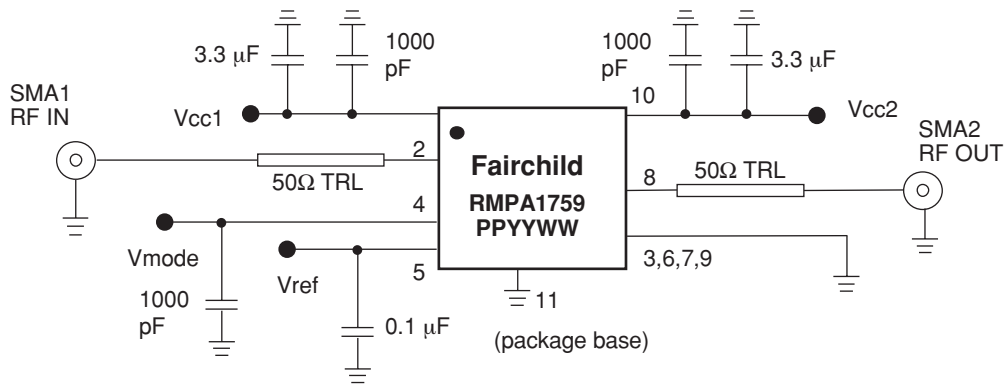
3.3 $\mu$F

1000 pF

1000 pF

3.3 $\mu$F

SMA1 RF IN

Vcc1

10

Vcc2

SMA2 RF OUT

2

Fairchild

RMPA1759

PPYYWW

50$\Omega$ TRL

8

50$\Omega$ TRL

4

Vmode

5

3,6,7,9

Vref

11

1000 pF

0.1 $\mu$F

(package base)